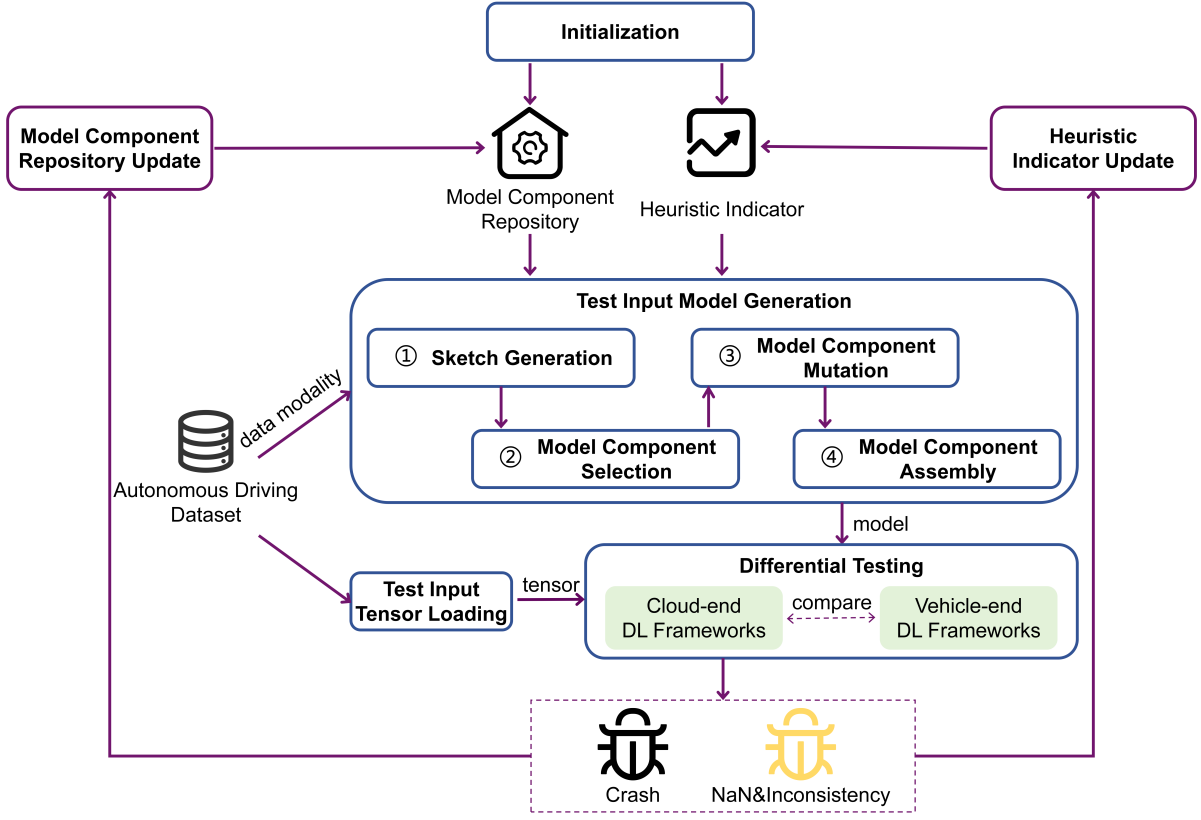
Initialization

Model Component Repository Update

Model Component Repository

Heuristic Indicator

Heuristic Indicator Update

Test Input Model Generation

① Sketch Generation

② Model Component Selection

③ Model Component Mutation

④ Model Component Assembly

data modality

Autonomous Driving Dataset

model

Test Input Tensor Loading

tensor

Differential Testing

Cloud-end DL Frameworks

compare

Vehicle-end DL Frameworks

Crash

NaN&Inconsistency